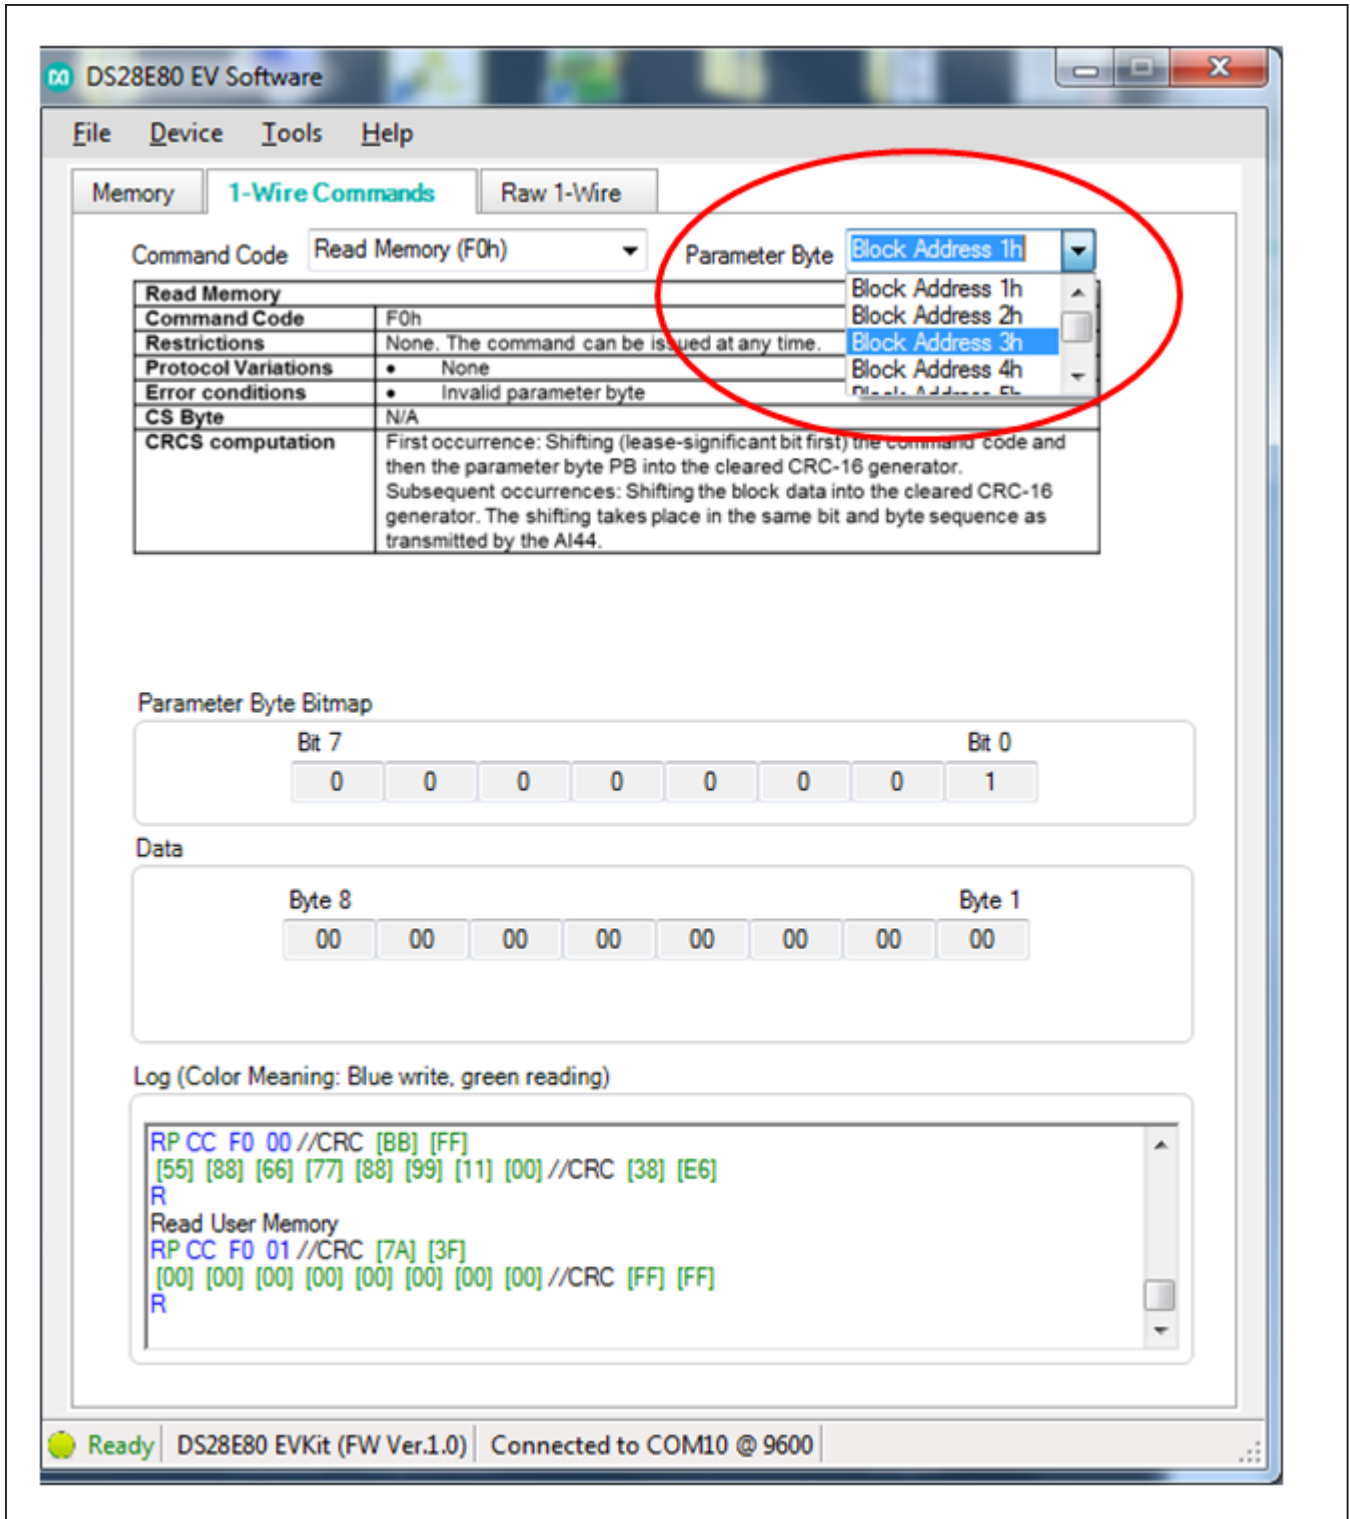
DS28E80 EV Software

File Device Tools Help

Memory 1-Wire Commands Raw 1-Wire

Command Code Read Memory (F0h) Parameter Byte Block Address 1h

Block Address 1h
Block Address 2h
Block Address 3h
Block Address 4h
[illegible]

| Read Memory | |
|---|---|
| Command Code | F0h |
| Restrictions | None. The command can be issued at any time. |
| Protocol Variations | • None |
| Error conditions | • Invalid parameter byte |
| CS Byte | N/A |
| CRCS computation | First occurrence: Shifting (lease-significant bit first) the command code and then the parameter byte PB into the cleared CRC-16 generator. Subsequent occurrences: Shifting the block data into the cleared CRC-16 generator. The shifting takes place in the same bit and byte sequence as transmitted by the AI44. |

Parameter Byte Bitmap

Bit 7 Bit 0

| 0 | 0 | 0 | 0 | 0 | 0 | 0 | 1 |
|---|---|---|---|---|---|---|---|

Data

Byte 8 Byte 1

| 00 | 00 | 00 | 00 | 00 | 00 | 00 | 00 |
|---|---|---|---|---|---|---|---|

Log (Color Meaning: Blue write, green reading)

RP CC F0 00 //CRC [BB] [FF]
[55] [88] [66] [77] [88] [99] [11] [00] //CRC [38] [E6]
R
Read User Memory
RP CC F0 01 //CRC [7A] [3F]
[00] [00] [00] [00] [00] [00] [00] [00] //CRC [FF] [FF]
R

Ready DS28E80 EVKit (FW Ver.1.0) Connected to COM10 @ 9600